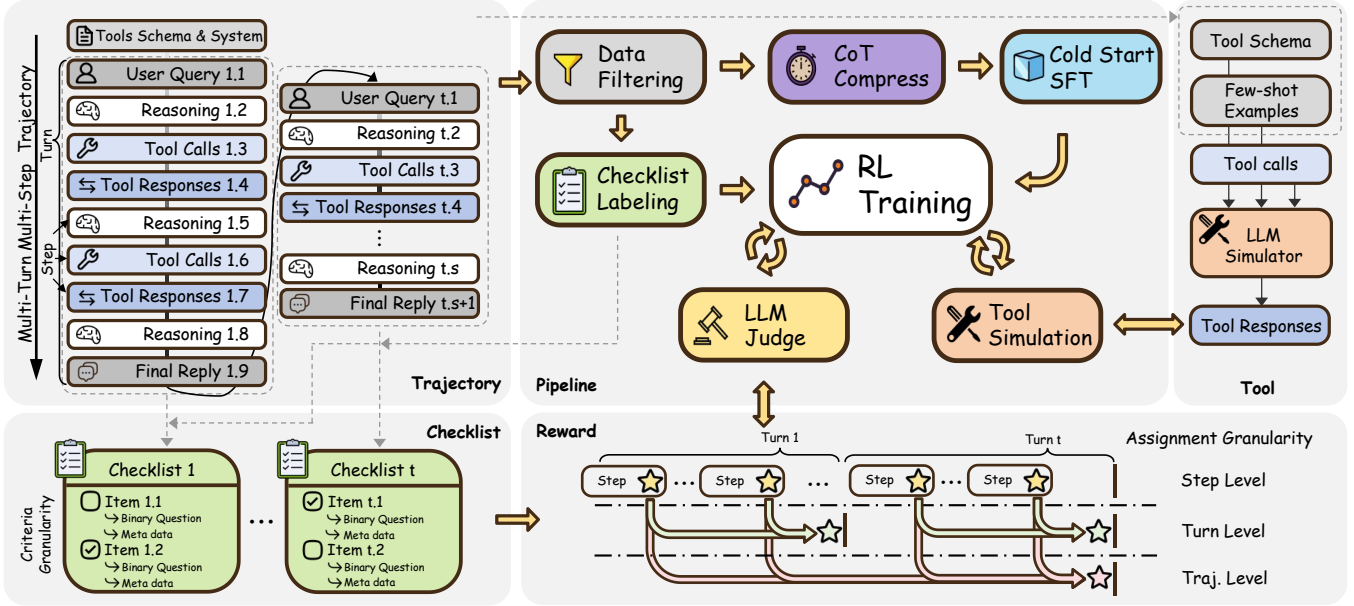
Tools Schema & System

Multi-Turn Multi-Step Trajectory

Turn

Step

User Query 1.1

Reasoning 1.2

Tool Calls 1.3

Tool Responses 1.4

Reasoning 1.5

Tool Calls 1.6

Tool Responses 1.7

Reasoning 1.8

Final Reply 1.9

User Query t.1

Reasoning t.2

Tool Calls t.3

Tool Responses t.4

⋮

Reasoning t.s

Final Reply t.s+1

Trajectory

Data Filtering

CoT Compress

Cold Start SFT

Checklist Labeling

RL Training

LLM Judge

Tool Simulation

Pipeline

Tool Schema

Few-shot Examples

Tool calls

LLM Simulator

Tool Responses

Tool

Checklist

Criteria Granularity

Checklist 1

Item 1.1
Binary Question
Meta data

Item 1.2
Binary Question
Meta data

…

Checklist t

Item t.1
Binary Question
Meta data

Item t.2
Binary Question
Meta data

Reward

Turn 1

Turn t

Assignment Granularity

Step … Step … Step … Step

Step Level

Turn Level

Traj. Level